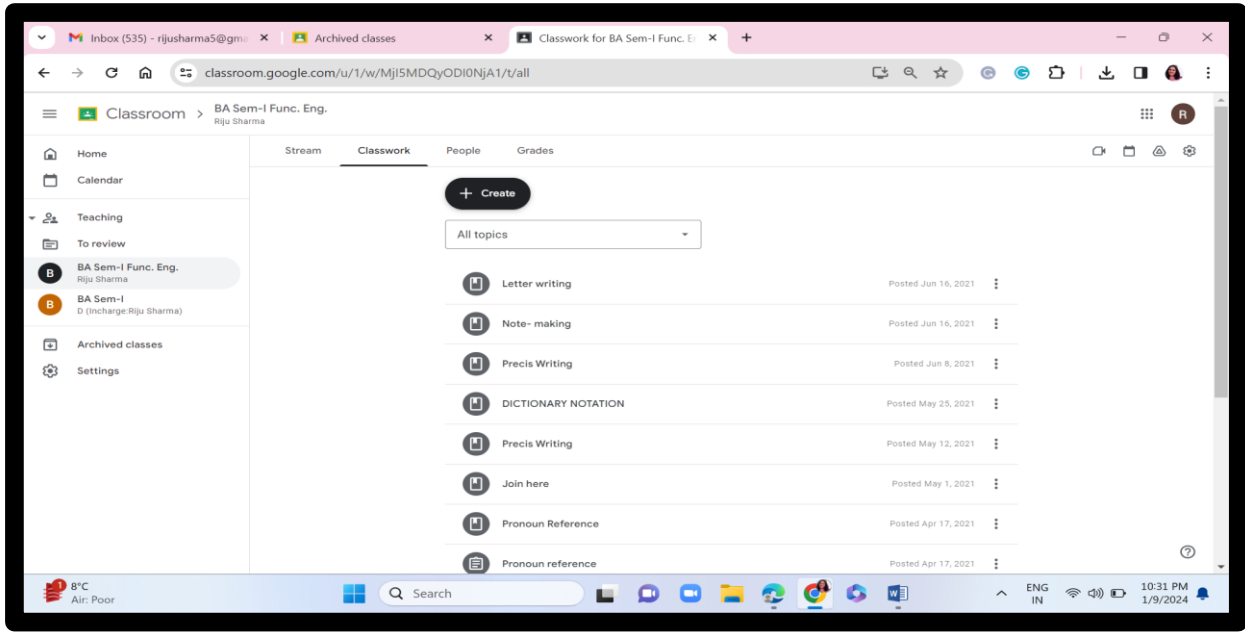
Inbox (535) - rijusharma5@gm
Archived classes
Classwork for BA Sem-I Func. E

classroom.google.com/u/1/w/MjI5MDQyODI0NjA1/t/all

Classroom > BA Sem-I Func. Eng.
Riju Sharma

R

Home
Calendar
Teaching
To review
B BA Sem-I Func. Eng.
Riju Sharma
B BA Sem-I
D (Incharge:Riju Sharma)
Archived classes
Settings

Stream Classwork People Grades

+ Create

All topics

Letter writing Posted Jun 16, 2021
Note- making Posted Jun 16, 2021
Precis Writing Posted Jun 8, 2021
DICTIONARY NOTATION Posted May 25, 2021
Precis Writing Posted May 12, 2021
Join here Posted May 1, 2021
Pronoun Reference Posted Apr 17, 2021
Pronoun reference Posted Apr 17, 2021

8°C
Air: Poor
Search
ENG
IN
10:31 PM
1/9/2024